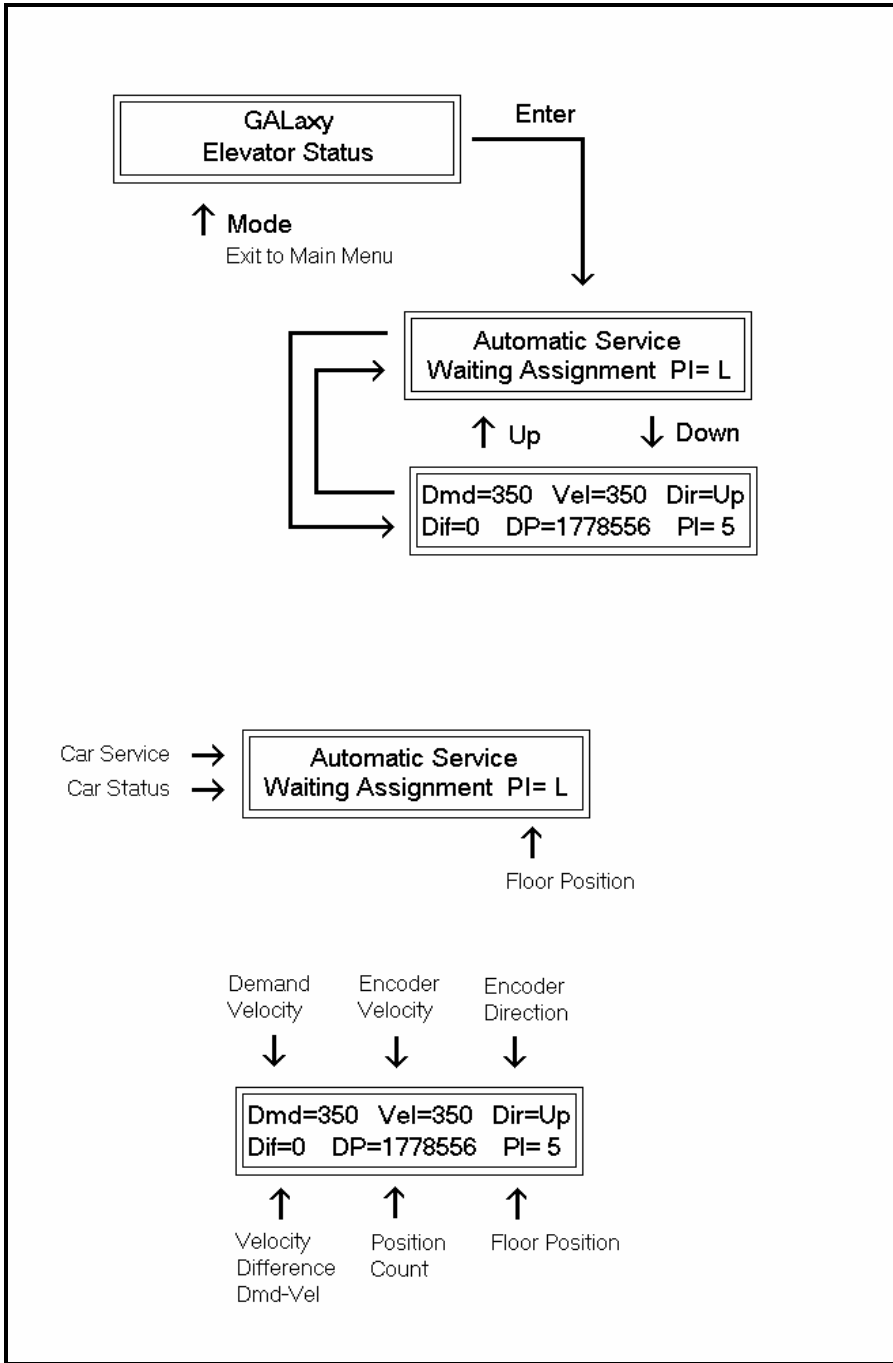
GALaxy
Elevator Status

Enter

↑ Mode
Exit to Main Menu

Automatic Service
Waiting Assignment PI= L

↑ Up

↓ Down

Dmd=350 Vel=350 Dir=Up
Dif=0 DP=1778556 PI= 5

Car Service →
Car Status →

Automatic Service
Waiting Assignment PI= L

↑
Floor Position

Demand Velocity

Encoder Velocity

Encoder Direction

Dmd=350 Vel=350 Dir=Up
Dif=0 DP=1778556 PI= 5

Velocity Difference Dmd-Vel

Position Count

Floor Position